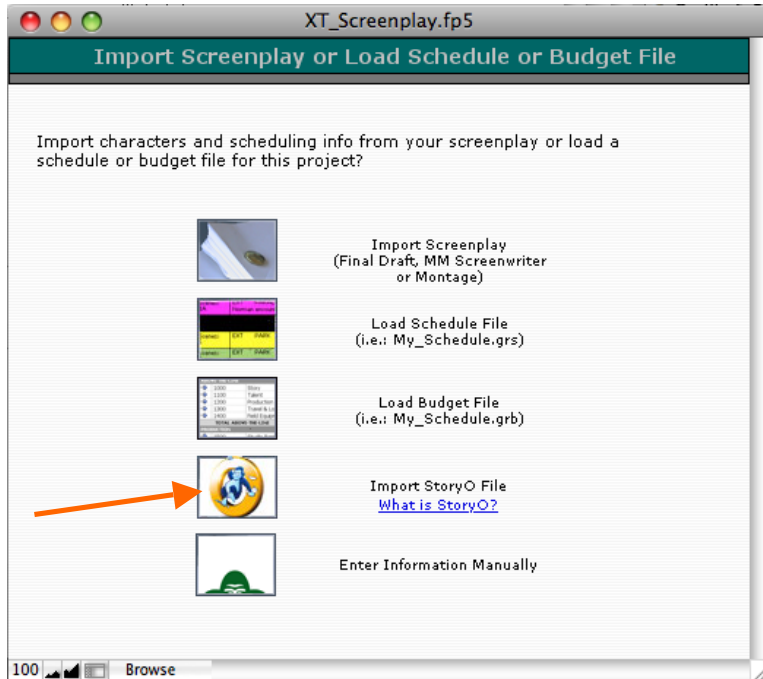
XT_Screenplay.fp5

Import Screenplay or Load Schedule or Budget File

Import characters and scheduling info from your screenplay or load a schedule or budget file for this project?

Import Screenplay
(Final Draft, MM Screenwriter or Montage)

Load Schedule File
(i.e.: My_Schedule.grs)

Load Budget File
(i.e.: My_Schedule.grb)

Import StoryO File
What is StoryO?

Enter Information Manually

100 Browse